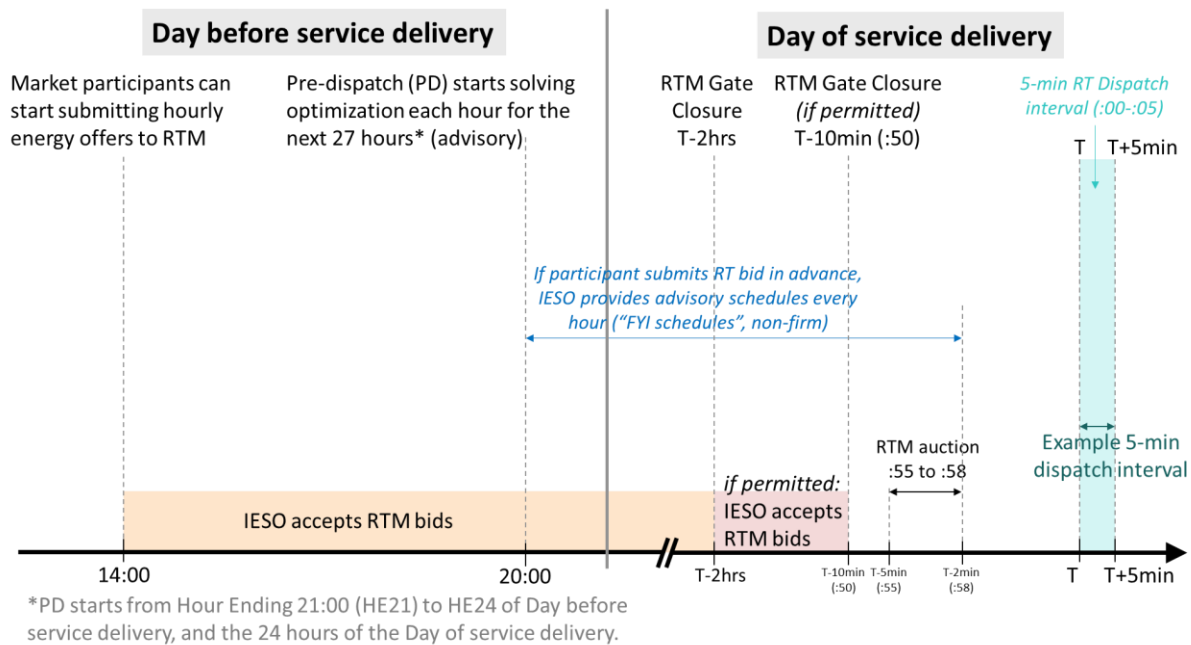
Day before service delivery

Day of service delivery

Market participants can start submitting hourly energy offers to RTM

Pre-dispatch (PD) starts solving optimization each hour for the next 27 hours* (advisory)

RTM Gate Closure T-2hrs

RTM Gate Closure (if permitted) T-10min (:50)

5-min RT Dispatch interval (:00-:05)

T

T+5min

If participant submits RT bid in advance, IESO provides advisory schedules every hour ("FYI schedules", non-firm)

RTM auction :55 to :58

Example 5-min dispatch interval

IESO accepts RTM bids

if permitted: IESO accepts RTM bids

14:00

20:00

T-2hrs

T-10min (:50)

T-5min (:55)

T-2min (:58)

T

T+5min

*PD starts from Hour Ending 21:00 (HE21) to HE24 of Day before service delivery, and the 24 hours of the Day of service delivery.